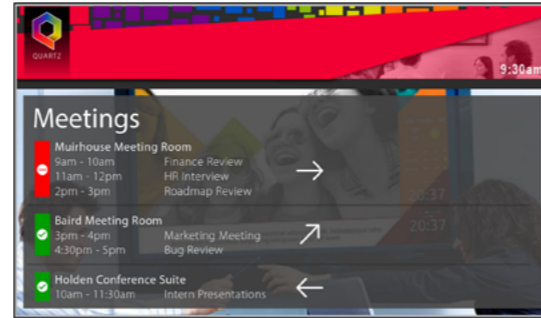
QUARTZ

9:30am

Meetings

Muirhouse Meeting Room
9am - 10am Finance Review
11am - 12pm HR Interview
2pm - 3pm Roadmap Review

Baird Meeting Room
3pm - 4pm Marketing Meeting
4:30pm - 5pm Bug Review

Holden Conference Suite
10am - 11:30am Intern Presentations

20:37

20:37